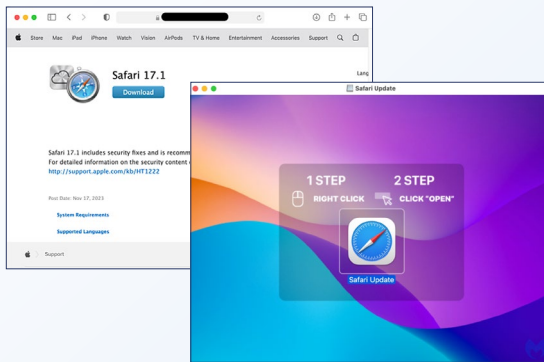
Store Mac iPad iPhone Watch Vision AirPods TV & Home Entertainment Accessories Support

Safari 17.1

Download

Lang

Safari 17.1 includes security fixes and is recomm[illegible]
For detailed information on the security content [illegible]
http://support.apple.com/kb/HT1222

Post Date: Nov 17, 2023

System Requirements

Supported Languages

Support

Safari Update

1 STEP
RIGHT CLICK

2 STEP
CLICK "OPEN"

Safari Update